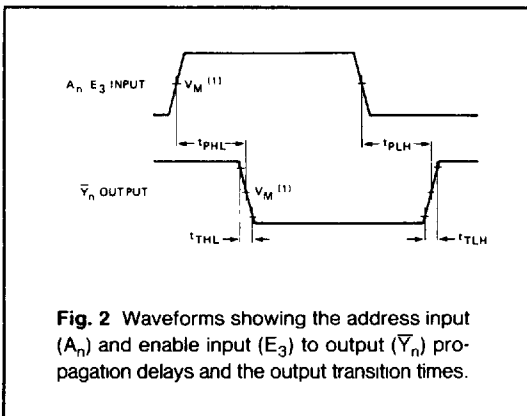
$A_n$, $E_3$ INPUT

$V_M$ (1)

$t_{PHL}$

$t_{PLH}$

$\overline{Y}_n$ OUTPUT

$V_M$ (1)

$t_{THL}$

$t_{TLH}$

**Fig. 2** Waveforms showing the address input ($A_n$) and enable input ($E_3$) to output ($\overline{Y}_n$) propagation delays and the output transition times.